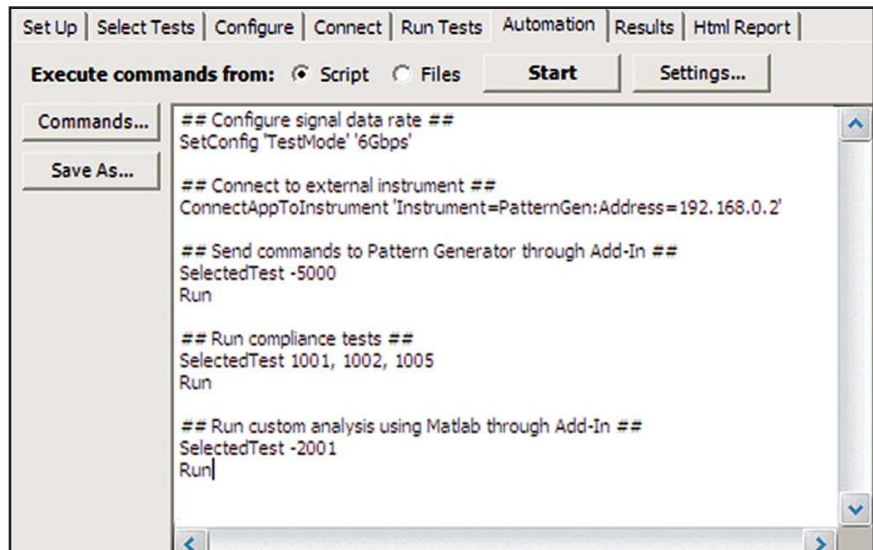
Set Up | Select Tests | Configure | Connect | Run Tests | Automation | Results | Html Report

Execute commands from: Script Files Start Settings...

Commands...

Save As...

## Configure signal data rate ##
SetConfig 'TestMode' '6Gbps'

## Connect to external instrument ##
ConnectAppToInstrument 'Instrument=PatternGen:Address=192.168.0.2'

## Send commands to Pattern Generator through Add-In ##
SelectedTest -5000
Run

## Run compliance tests ##
SelectedTest 1001, 1002, 1005
Run

## Run custom analysis using Matlab through Add-In ##
SelectedTest -2001
Run